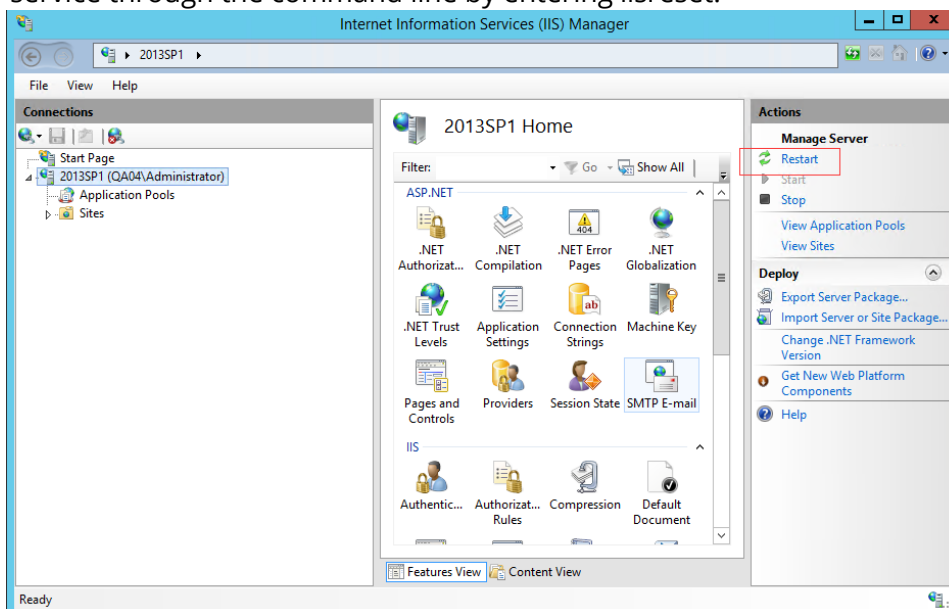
service through the command line by entering iisreset.

Internet Information Services (IIS) Manager

2013SP1 ▸

File View Help

Connections

Start Page
2013SP1 (QA04\Administrator)
Application Pools
Sites

2013SP1 Home

Filter: Go Show All

ASP.NET

.NET Authorizat... | .NET Compilation | .NET Error Pages | .NET Globalization
.NET Trust Levels | Application Settings | Connection Strings | Machine Key
Pages and Controls | Providers | Session State | SMTP E-mail

IIS

Authentic... | Authorizat... Rules | Compression | Default Document

Features View | Content View

Actions

Manage Server
Restart
Start
Stop
View Application Pools
View Sites

Deploy
Export Server Package...
Import Server or Site Package...
Change .NET Framework Version
Get New Web Platform Components
Help

Ready